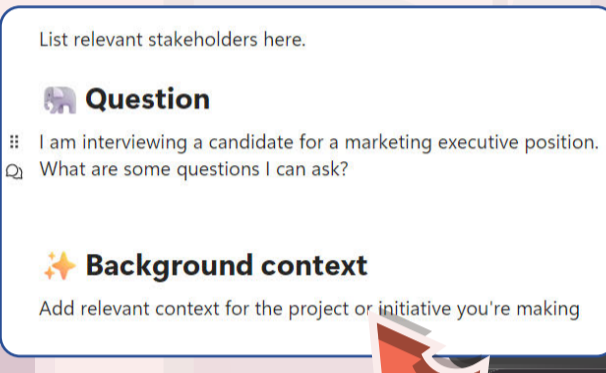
List relevant stakeholders here.

Question

I am interviewing a candidate for a marketing executive position. What are some questions I can ask?

Background context

Add relevant context for the project or initiative you're making